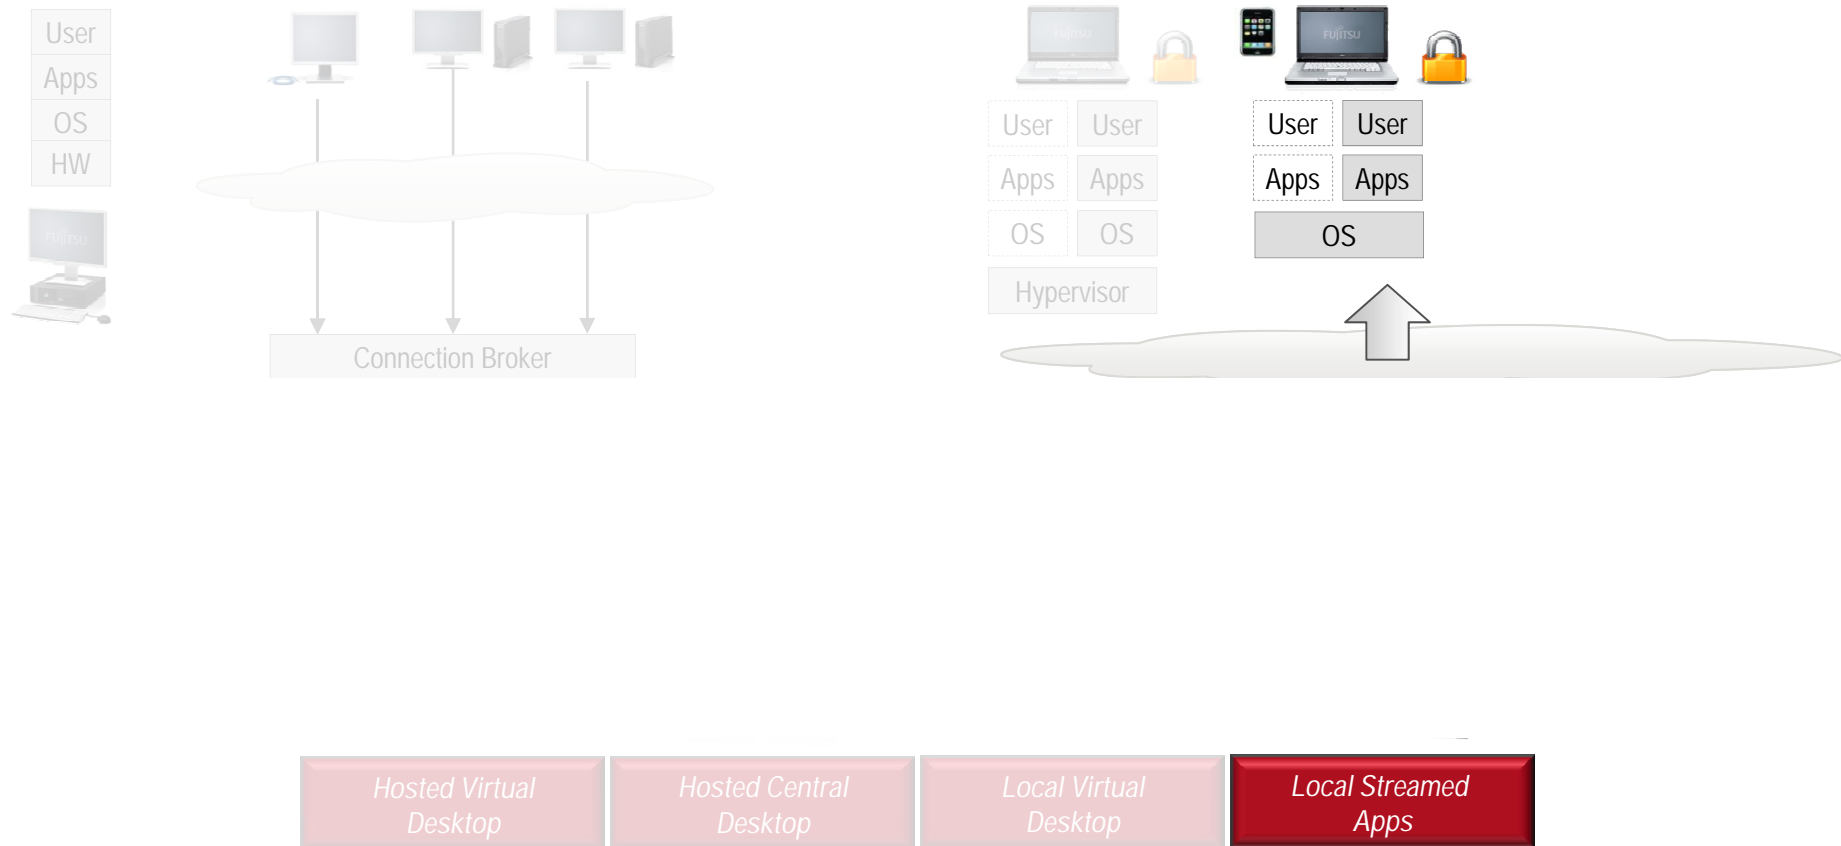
User
Apps
OS
HW

FUJITSU

Connection Broker

FUJITSU

FUJITSU

User User
Apps Apps
OS OS
Hypervisor

User User
Apps Apps
OS

Hosted Virtual Desktop

Hosted Central Desktop

Local Virtual Desktop

Local Streamed Apps